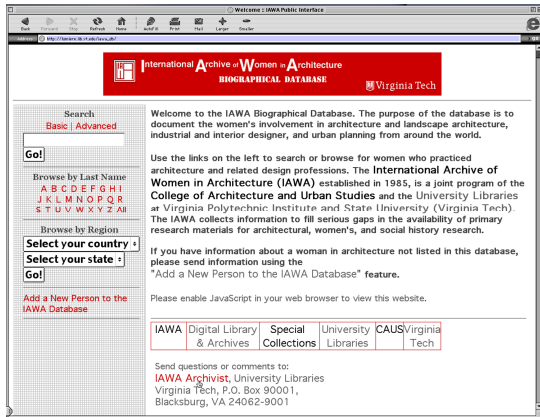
Welcome : IAWA Public Interface

Back Forward Stop Refresh Home AutoFill Print Mail Larger Smaller

Address http://lumiere.lib.vt.edu/iawa_db/

International Archive of Women in Architecture
BIOGRAPHICAL DATABASE
Virginia Tech

Search
Basic | Advanced

Go!

Browse by Last Name
A B C D E F G H I
J K L M N O P Q R
S T U V W X Y Z All

Browse by Region
Select your country
Select your state
Go!

Add a New Person to the IAWA Database

Welcome to the IAWA Biographical Database. The purpose of the database is to document the women's involvement in architecture and landscape architecture, industrial and interior designer, and urban planning from around the world.

Use the links on the left to search or browse for women who practiced architecture and related design professions. The International Archive of Women in Architecture (IAWA) established in 1985, is a joint program of the College of Architecture and Urban Studies and the University Libraries at Virginia Polytechnic Institute and State University (Virginia Tech). The IAWA collects information to fill serious gaps in the availability of primary research materials for architectural, women's, and social history research.

If you have information about a woman in architecture not listed in this database, please send information using the "Add a New Person to the IAWA Database" feature.

Please enable JavaScript in your web browser to view this website.

| IAWA | Digital Library & Archives | Special Collections | University Libraries | CAUS | Virginia Tech |
|---|---|---|---|---|---|

Send questions or comments to:
IAWA Archivist, University Libraries
Virginia Tech, P.O. Box 90001,
Blacksburg, VA 24062-9001